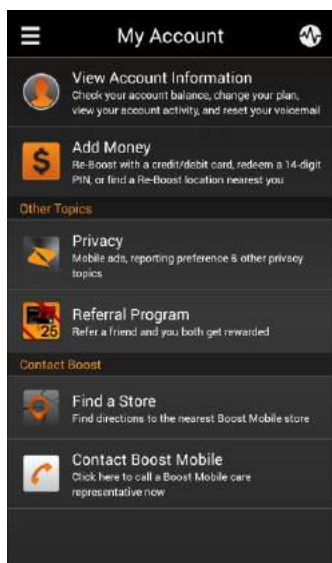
My Account

View Account Information
Check your account balance, change your plan, view your account activity, and reset your voicemail

Add Money
Re-Boost with a credit/debit card, redeem a 14-digit PIN, or find a Re-Boost location nearest you

Other Topics

Privacy
Mobile ads, reporting preference & other privacy topics

Referral Program
Refer a friend and you both get rewarded

25

Contact Boost

Find a Store
Find directions to the nearest Boost Mobile store

Contact Boost Mobile
Click here to call a Boost Mobile care representative now